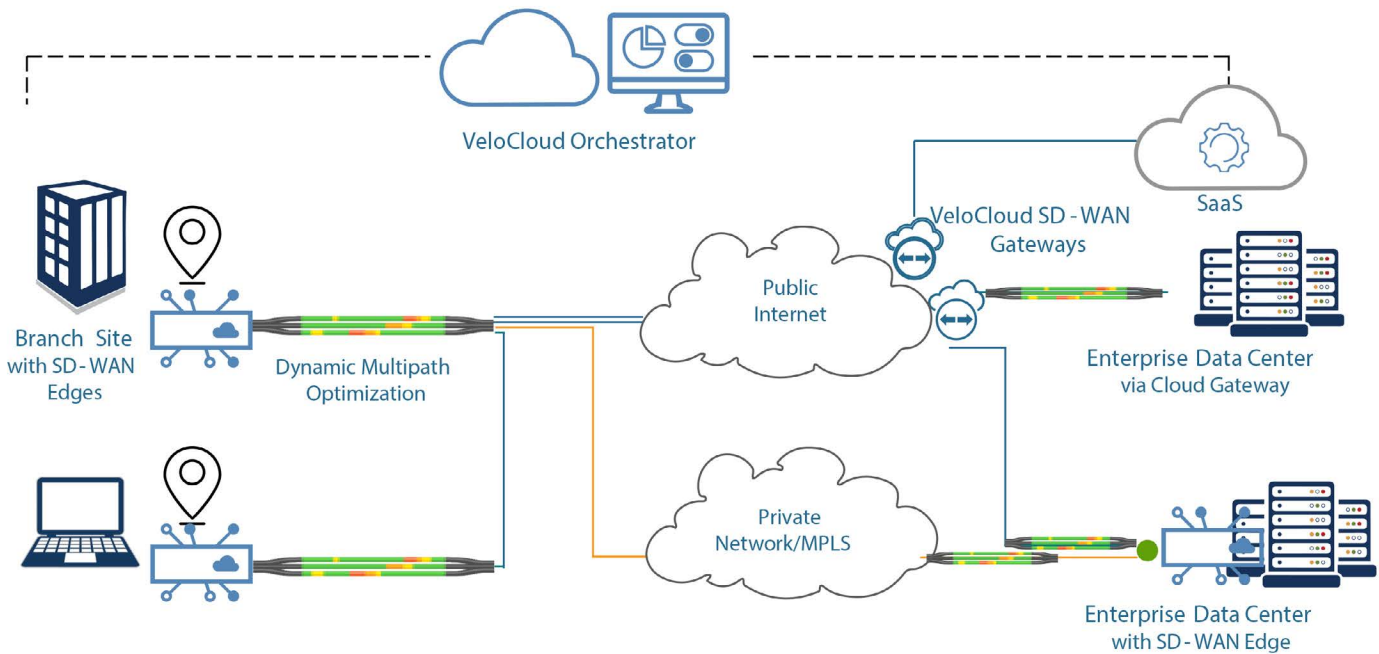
VeloCloud Orchestrator

SaaS

VeloCloud SD - WAN Gateways

Branch Site with SD - WAN Edges

Dynamic Multipath Optimization

Public Internet

Enterprise Data Center via Cloud Gateway

Private Network/MPLS

Enterprise Data Center with SD - WAN Edge